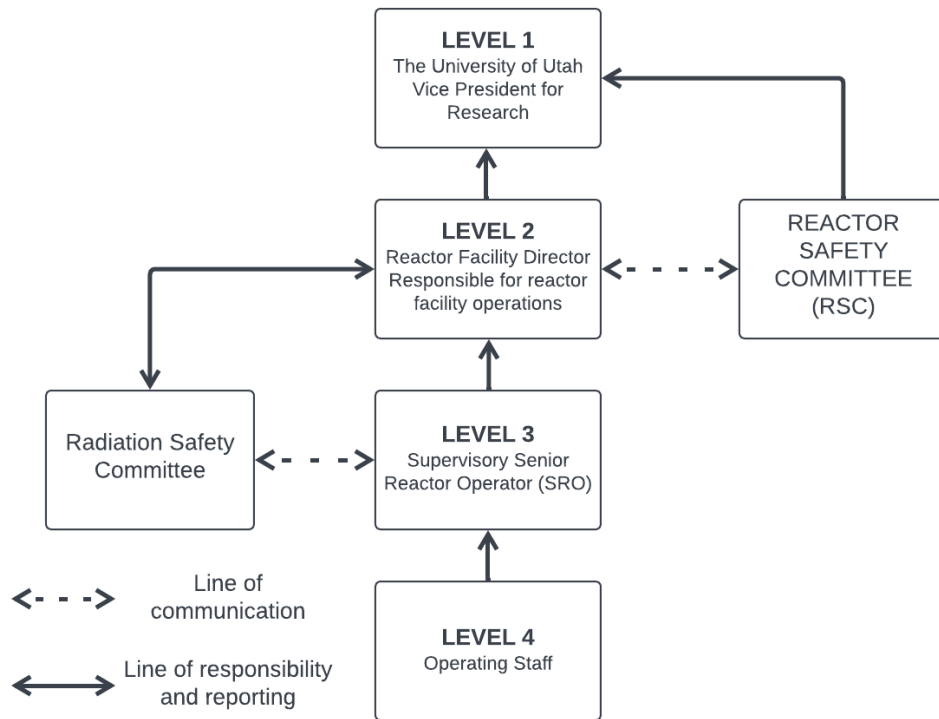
LEVEL 1
The University of Utah Vice President for Research

LEVEL 2
Reactor Facility Director Responsible for reactor facility operations

REACTOR SAFETY COMMITTEE (RSC)

Radiation Safety Committee

LEVEL 3
Supervisory Senior Reactor Operator (SRO)

LEVEL 4
Operating Staff

Line of communication

Line of responsibility and reporting